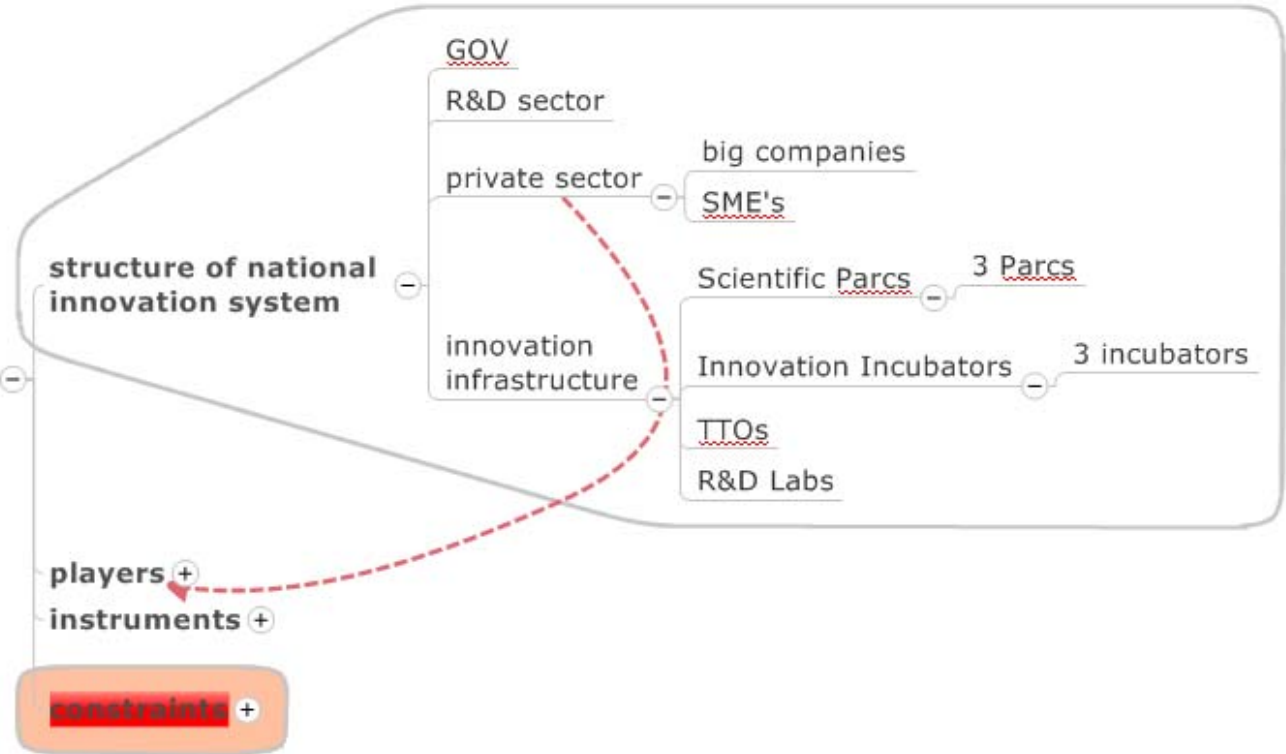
GOV

R&D sector

private sector

big companies

SME's

structure of national innovation system

Scientific Parcs

3 Parcs

innovation infrastructure

Innovation Incubators

3 incubators

TTOs

R&D Labs

players

instruments

constraints